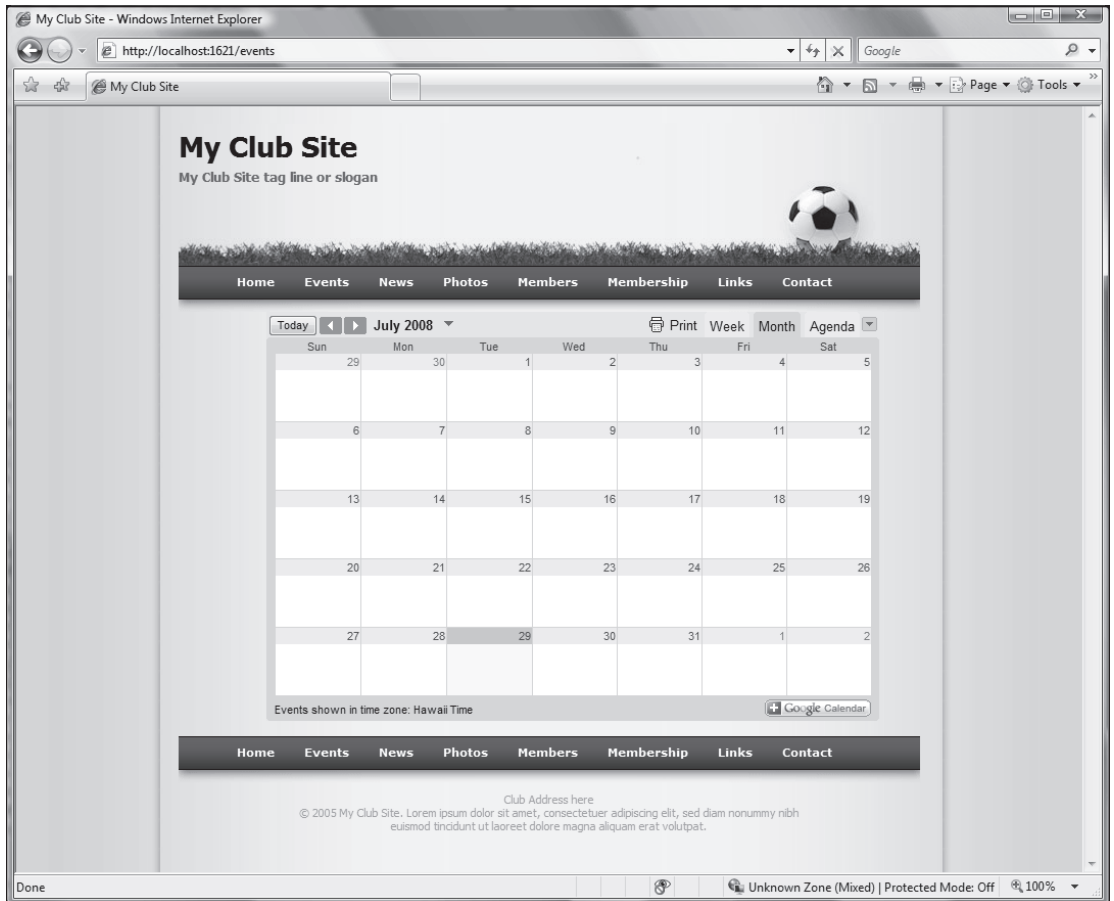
My Club Site - Windows Internet Explorer

http://localhost:1621/events

Google

My Club Site

Page ▾ Tools ▾

My Club Site

My Club Site tag line or slogan

Home Events News Photos Members Membership Links Contact

Today July 2008 Print Week Month Agenda

| Sun | Mon | Tue | Wed | Thu | Fri | Sat |
|---|---|---|---|---|---|---|
| 29 | 30 | 1 | 2 | 3 | 4 | 5 |
| 6 | 7 | 8 | 9 | 10 | 11 | 12 |
| 13 | 14 | 15 | 16 | 17 | 18 | 19 |
| 20 | 21 | 22 | 23 | 24 | 25 | 26 |
| 27 | 28 | 29 | 30 | 31 | 1 | 2 |

Events shown in time zone: Hawaii Time

Google Calendar

Home Events News Photos Members Membership Links Contact

Club Address here
© 2005 My Club Site. Lorem ipsum dolor sit amet, consectetuer adipiscing elit, sed diam nonummy nibh euismod tincidunt ut laoreet dolore magna aliquam erat volutpat.

Done

Unknown Zone (Mixed) | Protected Mode: Off 100%